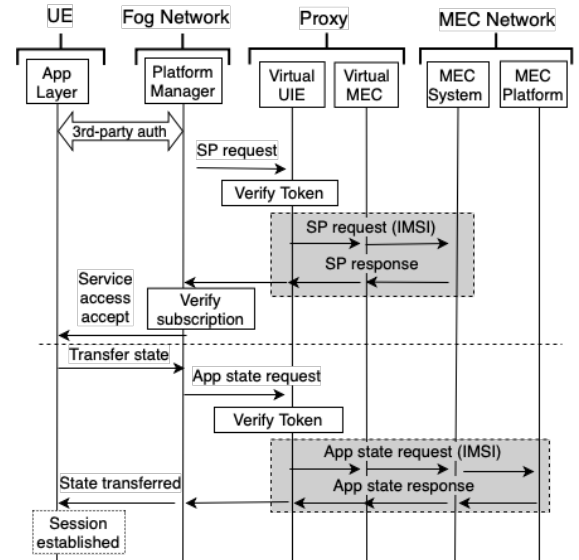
UE

Fog Network

Proxy

MEC Network

App Layer

Platform Manager

Virtual UIE

Virtual MEC

MEC System

MEC Platform

3rd-party auth

SP request

Verify Token

SP request (IMSI)

SP response

Service access accept

Verify subscription

Transfer state

App state request

Verify Token

App state request (IMSI)

State transferred

App state response

Session established